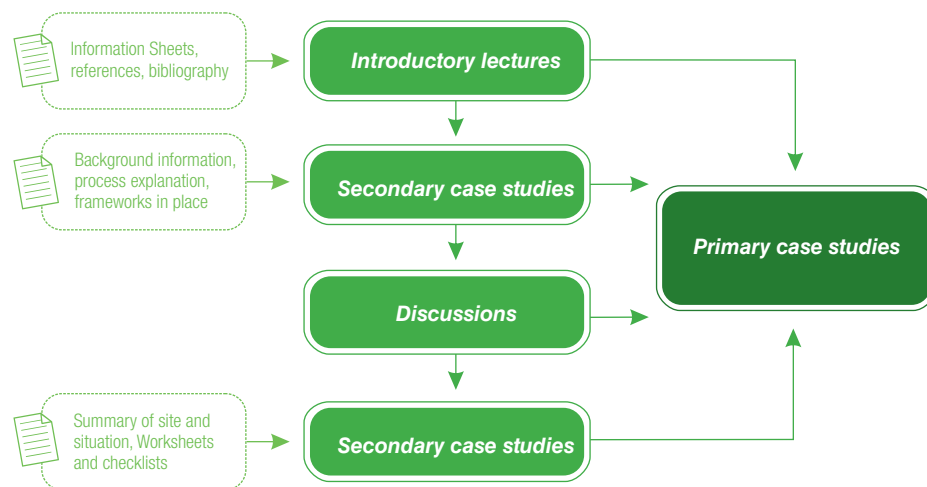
Information Sheets, references, bibliography

Introductory lectures

Background information, process explanation, frameworks in place

Secondary case studies

Primary case studies

Discussions

Summary of site and situation, Worksheets and checklists

Secondary case studies